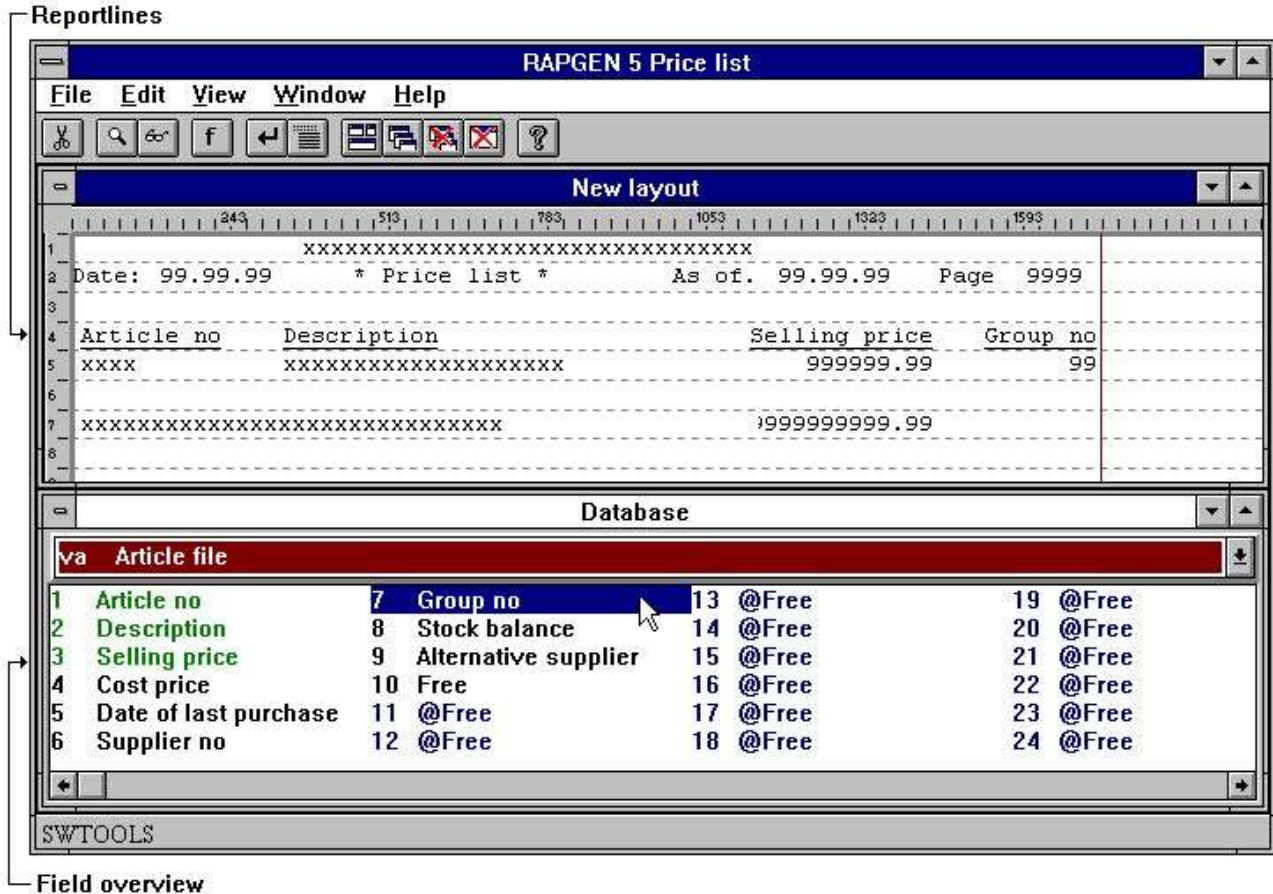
Reportlines

RAPGEN 5 Price list

File Edit View Window Help

New layout

243 513 783 1053 1323 1593

1 xxxxxxxxxxxxxxxxxxxxxxxxxxxxxxxx
2 Date: 99.99.99 * Price list * As of. 99.99.99 Page 9999
3
4 Article no Description Selling price Group no
5 xxxx xxxxxxxxxxxxxxxxxxxx 999999.99 99
6
7 xxxxxxxxxxxxxxxxxxxxxxxxxxxxxx 999999999.99
8

Database

va Article file

| | | | |
|---|---|---|---|
| 1 Article no | 7 Group no | 13 @Free | 19 @Free |
| 2 Description | 8 Stock balance | 14 @Free | 20 @Free |
| 3 Selling price | 9 Alternative supplier | 15 @Free | 21 @Free |
| 4 Cost price | 10 Free | 16 @Free | 22 @Free |
| 5 Date of last purchase | 11 @Free | 17 @Free | 23 @Free |
| 6 Supplier no | 12 @Free | 18 @Free | 24 @Free |

SWTOOLS

Field overview